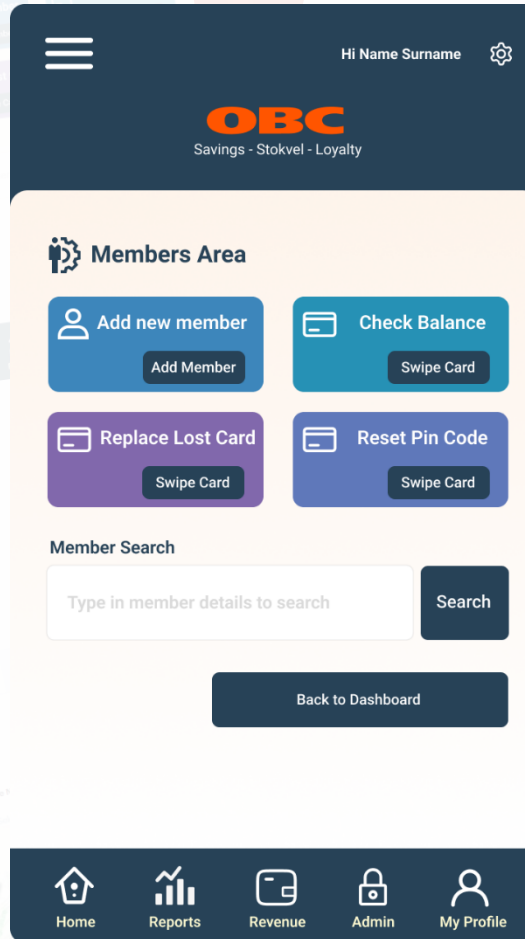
Hi Name Surname

OBC
Savings - Stokvel - Loyalty

Members Area

Add new member
Add Member

Check Balance
Swipe Card

Replace Lost Card
Swipe Card

Reset Pin Code
Swipe Card

Member Search

Type in member details to search

Search

Back to Dashboard

Home
Reports
Revenue
Admin
My Profile